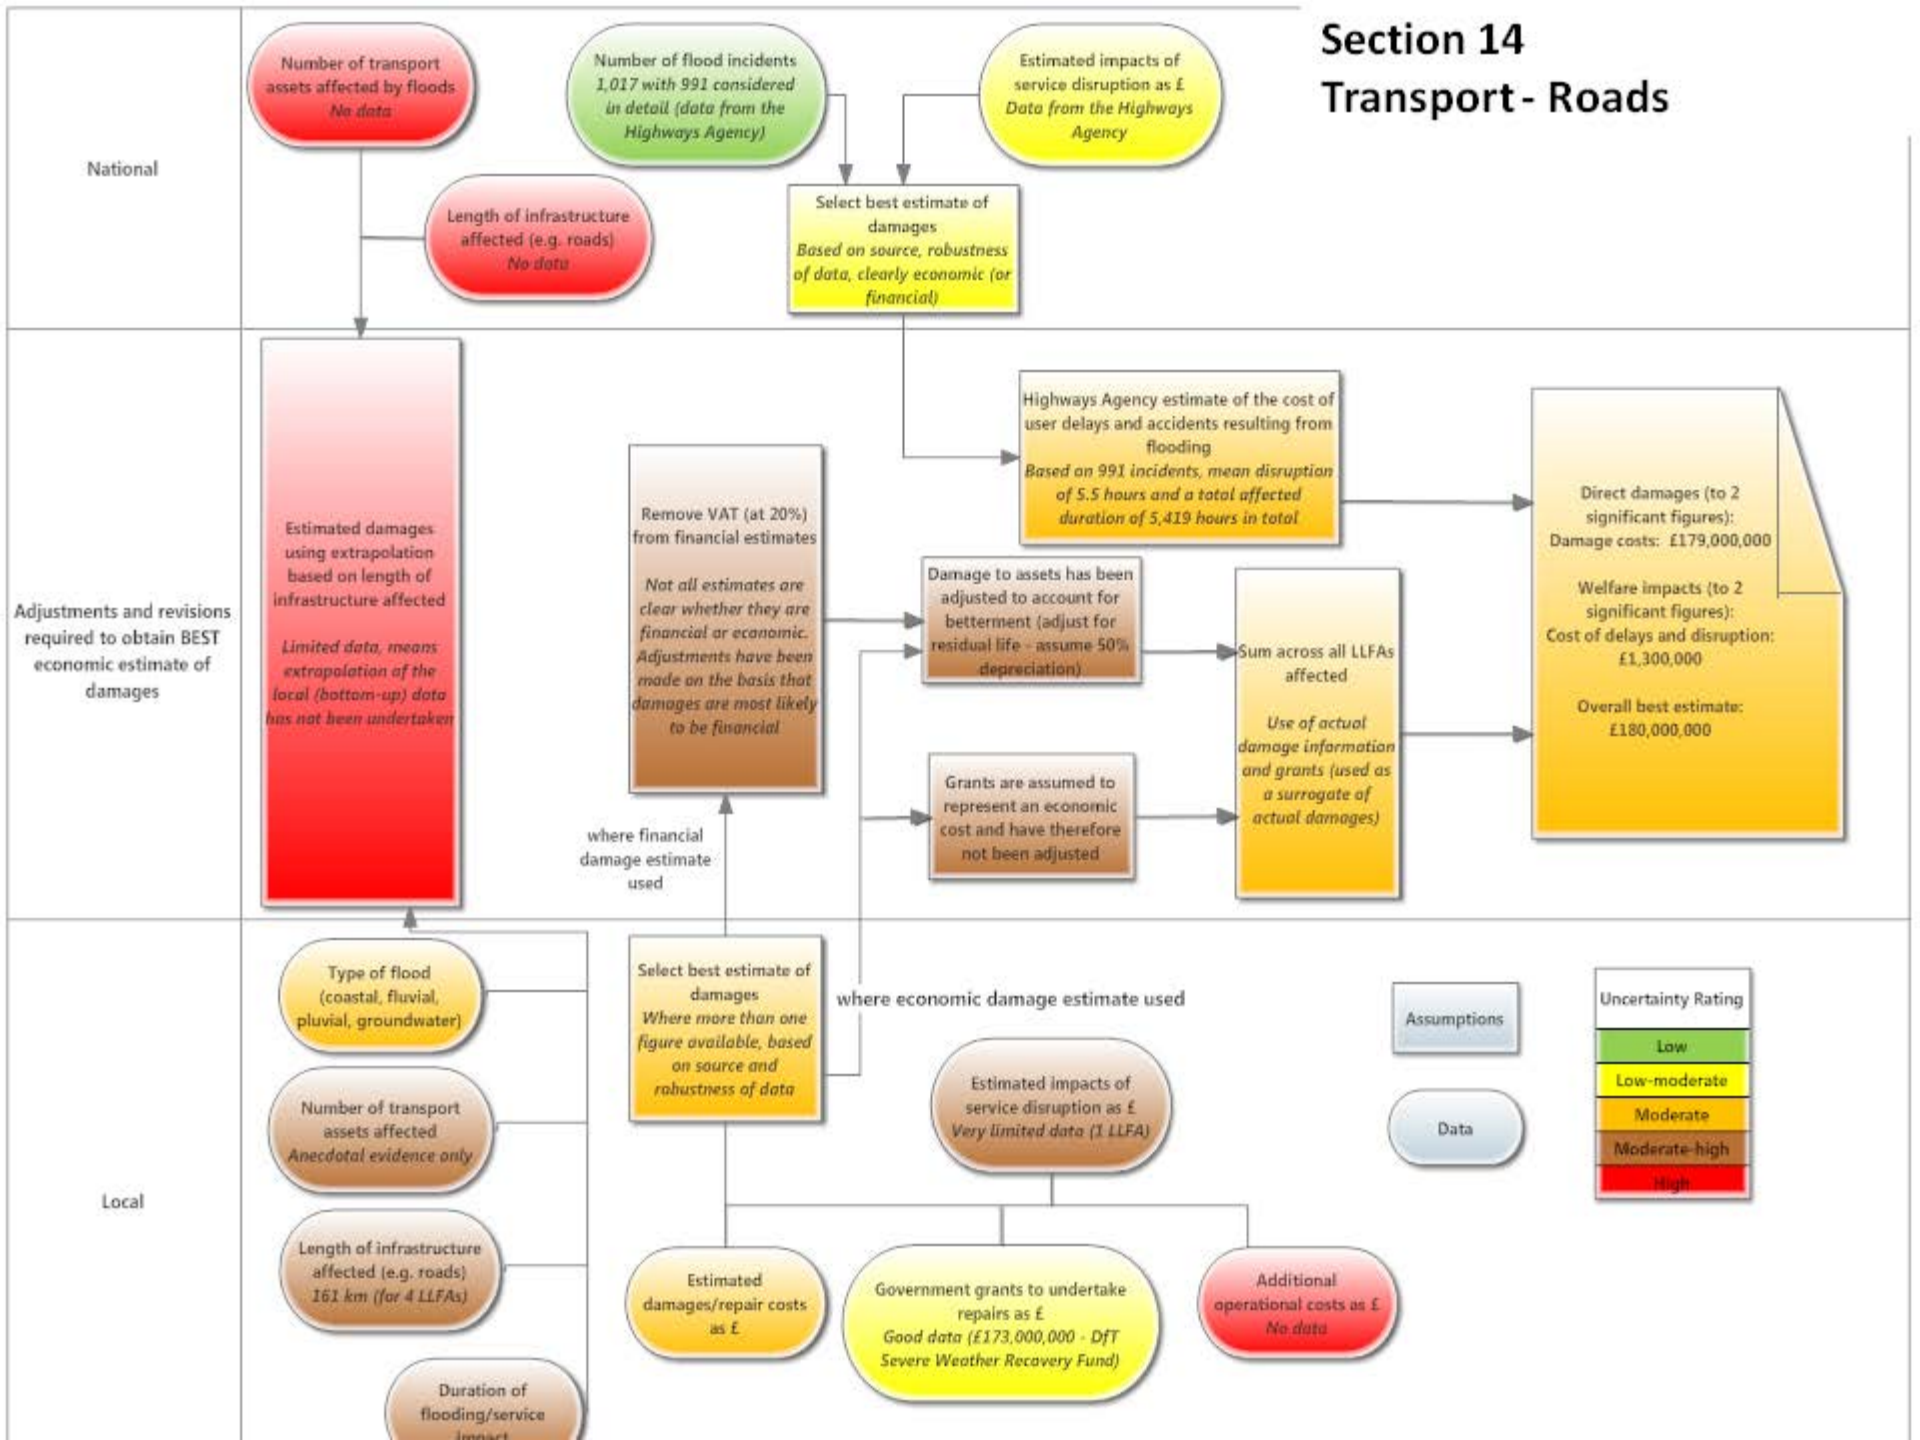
Section 14
Transport - Roads

National

Number of transport assets affected by floods
No data

Number of flood incidents
1,017 with 991 considered in detail (data from the Highways Agency)

Estimated impacts of service disruption as £
Data from the Highways Agency

Length of infrastructure affected (e.g. roads)
No data

Select best estimate of damages
Based on source, robustness of data, clearly economic (or financial)

Adjustments and revisions required to obtain BEST economic estimate of damages

Estimated damages using extrapolation based on length of infrastructure affected
Limited data, means extrapolation of the local (bottom-up) data has not been undertaken

Remove VAT (at 20%) from financial estimates
Not all estimates are clear whether they are financial or economic. Adjustments have been made on the basis that damages are most likely to be financial

Highways Agency estimate of the cost of user delays and accidents resulting from flooding
Based on 991 incidents, mean disruption of 5.5 hours and a total affected duration of 5,419 hours in total

Damage to assets has been adjusted to account for betterment (adjust for residual life - assume 50% depreciation)

Sum across all LLFAs affected
Use of actual damage information and grants (used as a surrogate of actual damages)

Grants are assumed to represent an economic cost and have therefore not been adjusted

Direct damages (to 2 significant figures):
Damage costs: £179,000,000

Welfare impacts (to 2 significant figures):
Cost of delays and disruption: £1,300,000

Overall best estimate: £180,000,000

where financial damage estimate used

where economic damage estimate used

Local

Type of flood (coastal, fluvial, pluvial, groundwater)

Number of transport assets affected
Anecdotal evidence only

Length of infrastructure affected (e.g. roads)
161 km (for 4 LLFAs)

Duration of flooding/service impact

Select best estimate of damages
Where more than one figure available, based on source and robustness of data

Estimated impacts of service disruption as £
Very limited data (1 LLFA)

Estimated damages/repair costs as £

Government grants to undertake repairs as £
Good data (£173,000,000 - DfT Severe Weather Recovery Fund)

Additional operational costs as £
No data

Assumptions

Data

Uncertainty Rating
Low
Low-moderate
Moderate
Moderate-high
High